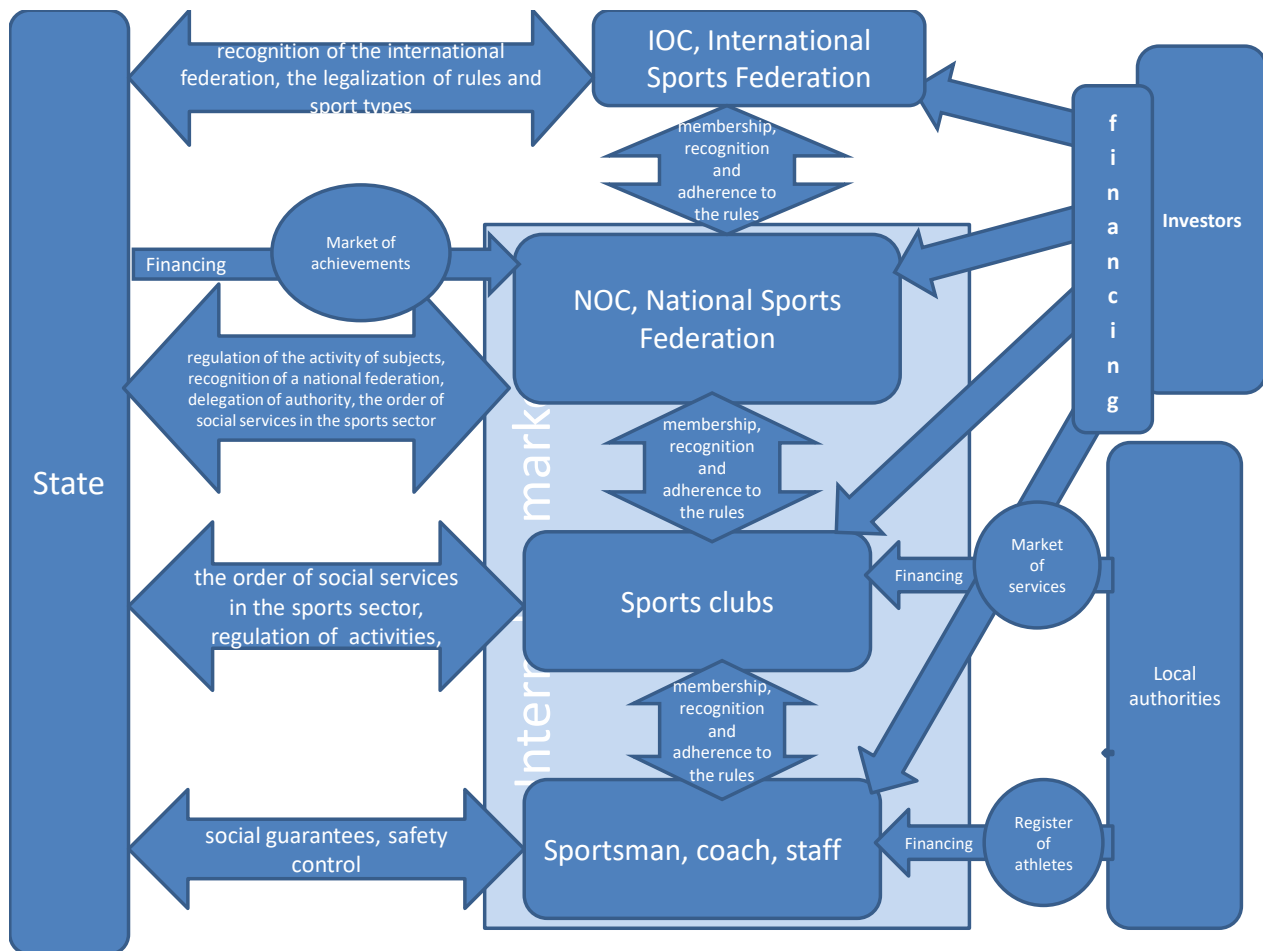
State

recognition of the international federation, the legalization of rules and sport types

IOC, International Sports Federation

membership, recognition and adherence to the rules

Investors

f
i
n
a
n
c
i
n
g

Financing

Market of achievements

NOC, National Sports Federation

regulation of the activity of subjects, recognition of a national federation, delegation of authority, the order of social services in the sports sector

Internal market

membership, recognition and adherence to the rules

the order of social services in the sports sector, regulation of activities,

Sports clubs

Financing

Market of services

Local authorities

membership, recognition and adherence to the rules

social guarantees, safety control

Sportsman, coach, staff

Financing

Register of athletes